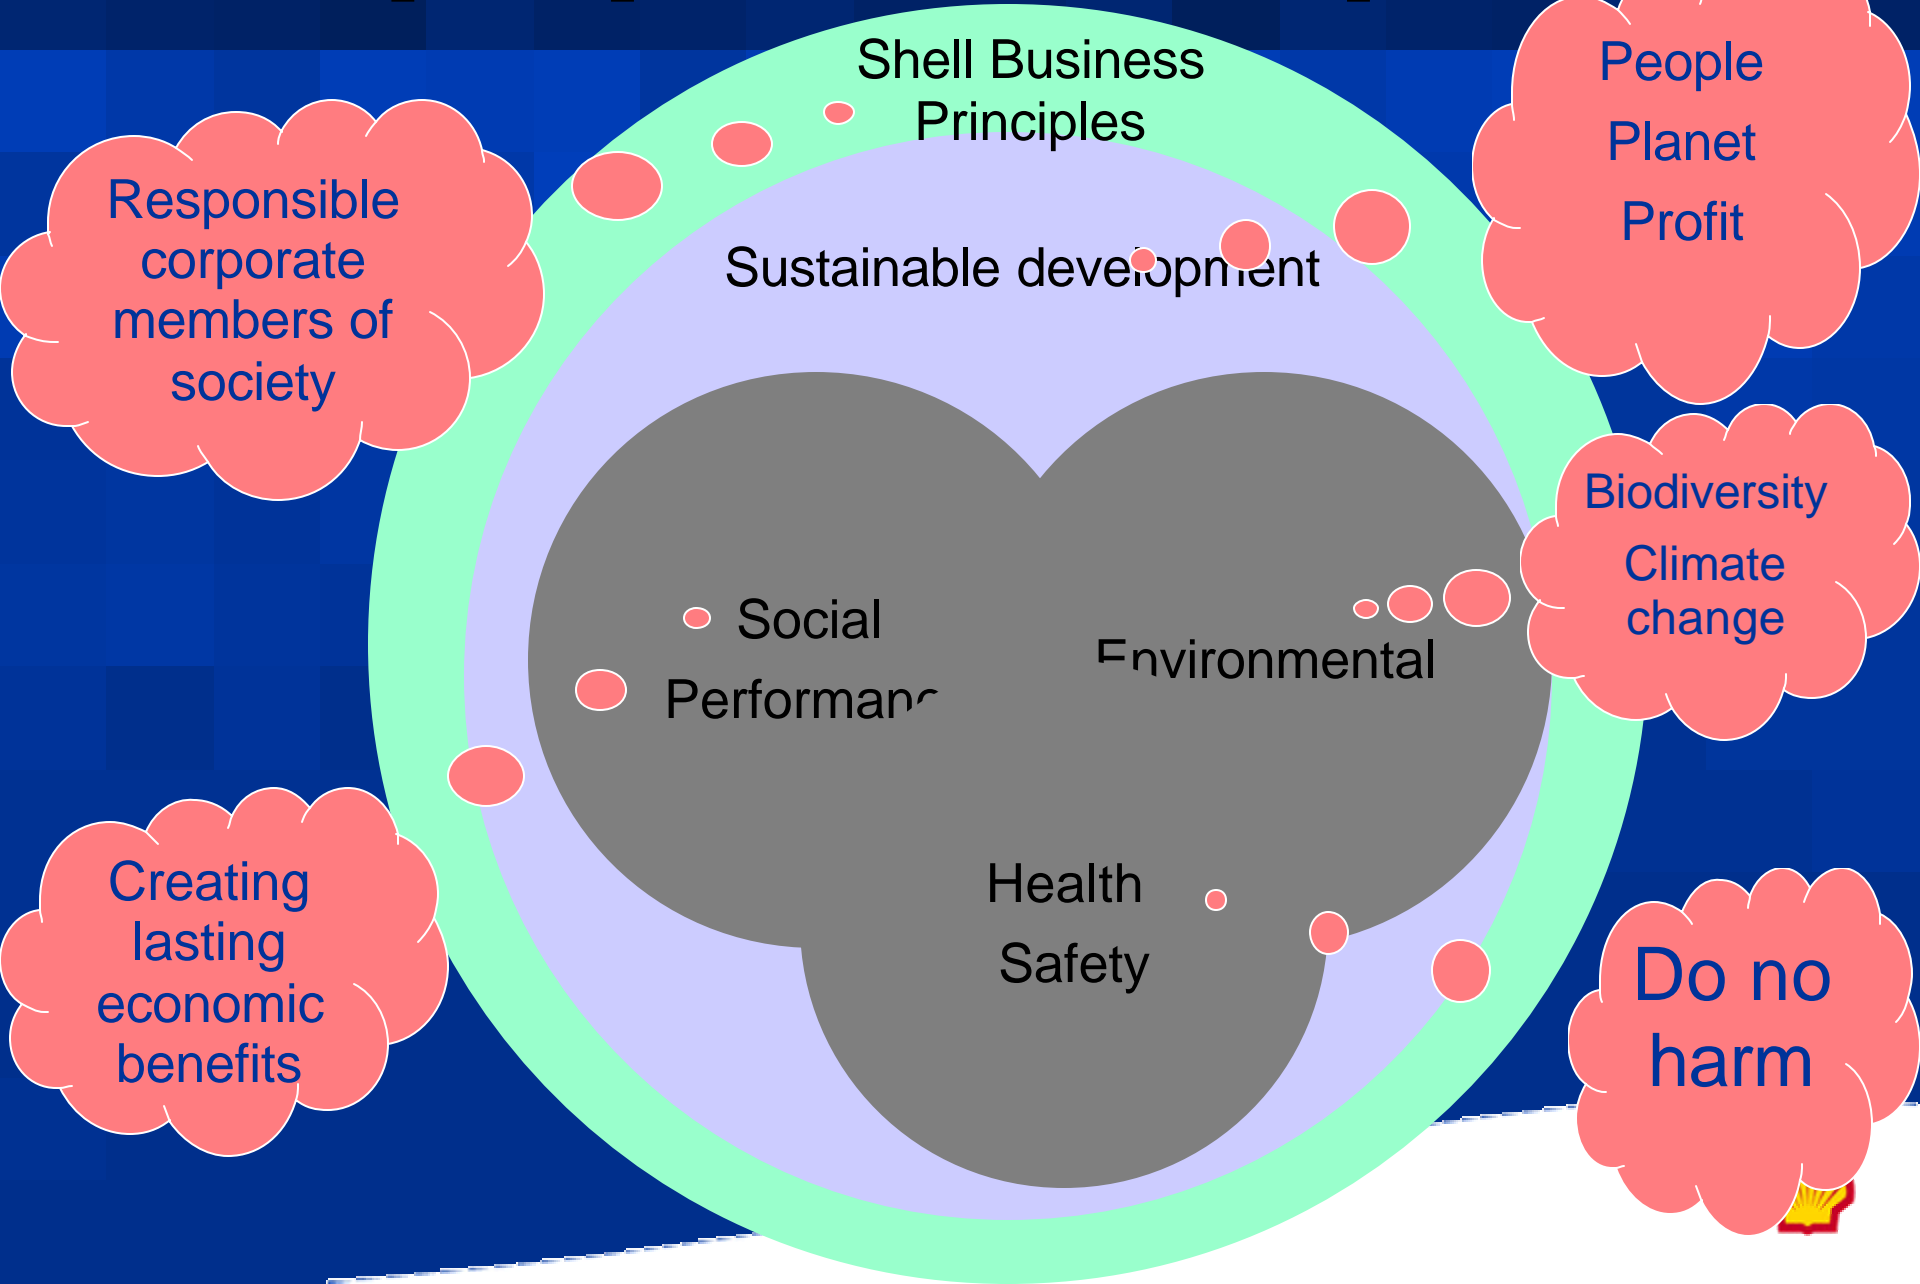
Shell Business Principles

Responsible corporate members of society

People

Planet

Profit

Sustainable development

Biodiversity

Climate change

Social

Performanc

Environmental

Creating lasting economic benefits

Health

Safety

Do no harm